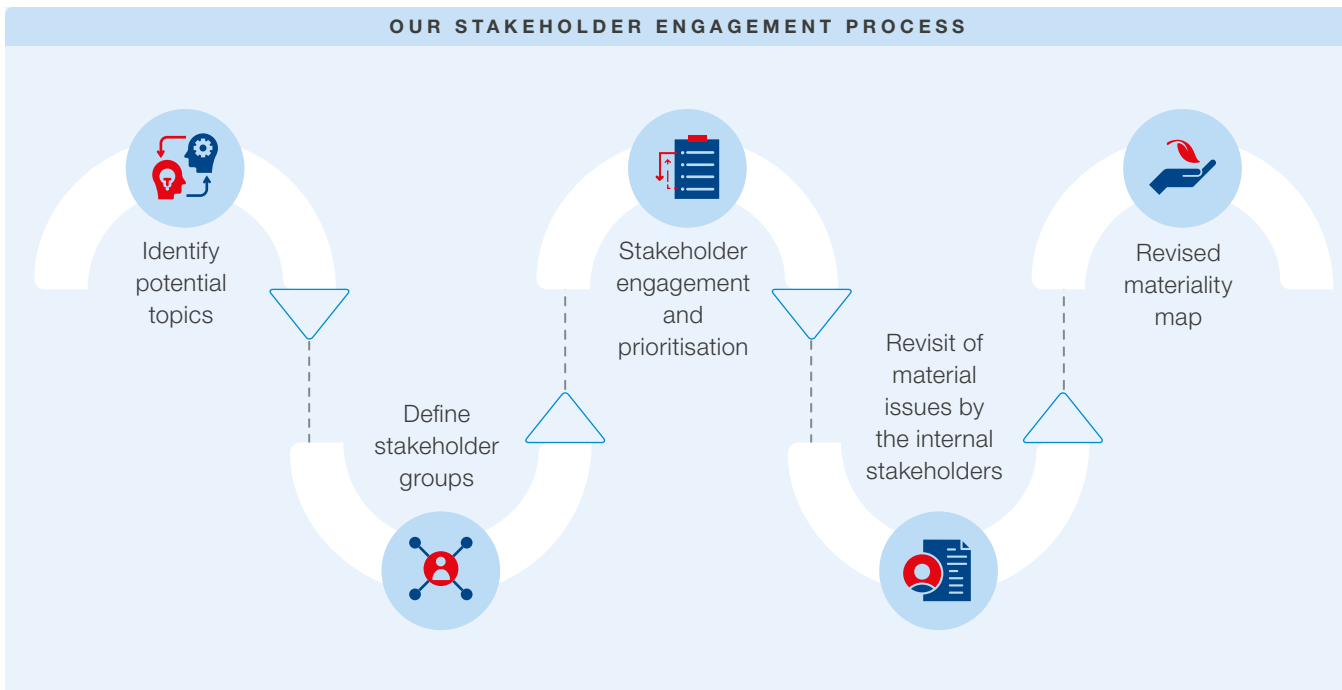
OUR STAKEHOLDER ENGAGEMENT PROCESS

Identify potential topics

Define stakeholder groups

Stakeholder engagement and prioritisation

Revisit of material issues by the internal stakeholders

Revised materiality map